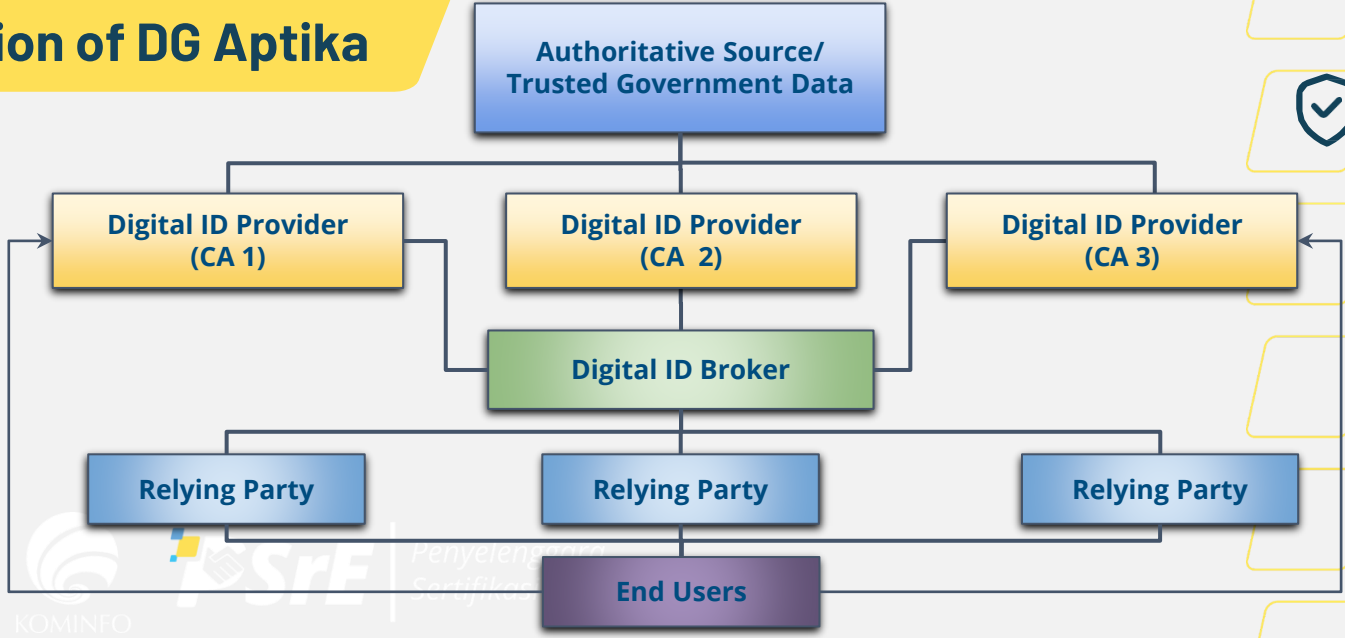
ion of DG Aptika

Authoritative Source/ Trusted Government Data

Digital ID Provider (CA 1)

Digital ID Provider (CA 2)

Digital ID Provider (CA 3)

Digital ID Broker

Relying Party

Relying Party

Relying Party

End Users

KOMINFO

PSrE Penyelenggara Sertifikasi